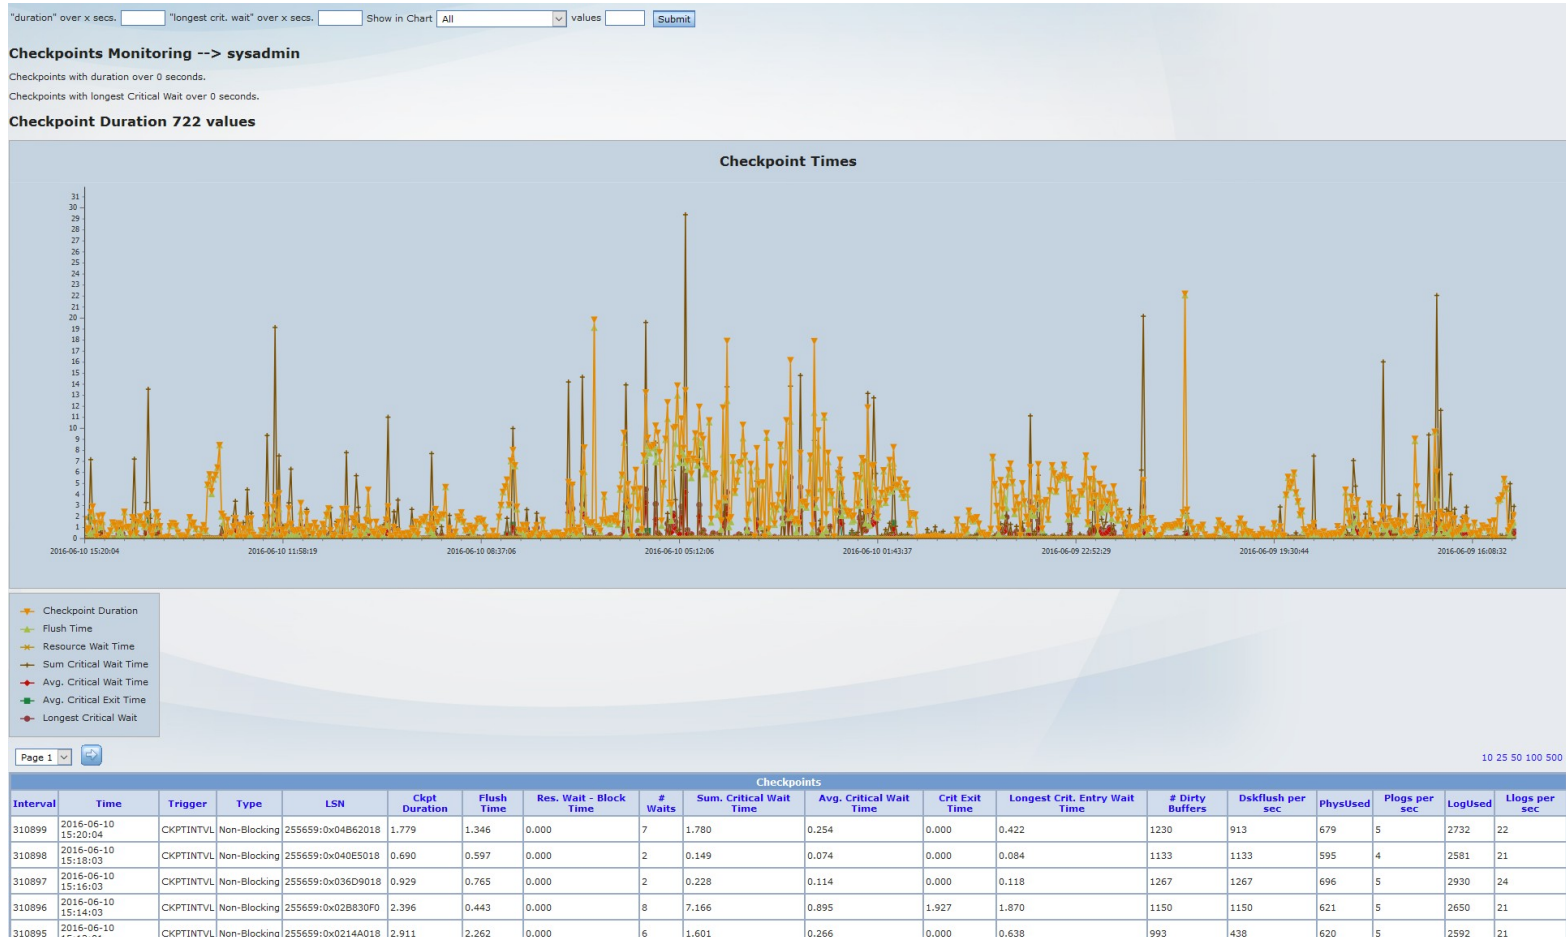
"duration" over x secs. "longest crit. wait" over x secs. Show in Chart All values Submit

Checkpoints Monitoring --> sysadmin

Checkpoints with duration over 0 seconds.

Checkpoints with longest Critical Wait over 0 seconds.

Checkpoint Duration 722 values

Checkpoint Times

31 30 29 28 27 26 25 24 23 22 21 20 19 18 17 16 15 14 13 12 11 10 9 8 7 6 5 4 3 2 1 0

2016-06-10 15:20:04 2016-06-10 11:58:19 2016-06-10 08:37:06 2016-06-10 05:12:06 2016-06-10 01:43:37 2016-06-09 22:52:29 2016-06-09 19:30:44 2016-06-09 16:08:32

Checkpoint Duration
Flush Time
Resource Wait Time
Sum Critical Wait Time
Avg. Critical Wait Time
Avg. Critical Exit Time
Longest Critical Wait

Page 1

10 25 50 100 500

Checkpoints

| Interval | Time | Trigger | Type | LSN | Ckpt Duration | Flush Time | Res. Wait - Block Time | # Waits | Sum. Critical Wait Time | Avg. Critical Wait Time | Crit Exit Time | Longest Crit. Entry Wait Time | # Dirty Buffers | Dskflush per sec | PhysUsed | Plogs per sec | LogUsed | Llogs per sec |
|---|---|---|---|---|---|---|---|---|---|---|---|---|---|---|---|---|---|---|
| 310899 | 2016-06-10 15:20:04 | CKPTINTVL | Non-Blocking | 255659:0x04B62018 | 1.779 | 1.346 | 0.000 | 7 | 1.780 | 0.254 | 0.000 | 0.422 | 1230 | 913 | 679 | 5 | 2732 | 22 |
| 310898 | 2016-06-10 15:18:03 | CKPTINTVL | Non-Blocking | 255659:0x040E5018 | 0.690 | 0.597 | 0.000 | 2 | 0.149 | 0.074 | 0.000 | 0.084 | 1133 | 1133 | 595 | 4 | 2581 | 21 |
| 310897 | 2016-06-10 15:16:03 | CKPTINTVL | Non-Blocking | 255659:0x036D9018 | 0.929 | 0.765 | 0.000 | 2 | 0.228 | 0.114 | 0.000 | 0.118 | 1267 | 1267 | 696 | 5 | 2930 | 24 |
| 310896 | 2016-06-10 15:14:03 | CKPTINTVL | Non-Blocking | 255659:0x02B830F0 | 2.396 | 0.443 | 0.000 | 8 | 7.166 | 0.895 | 1.927 | 1.870 | 1150 | 1150 | 621 | 5 | 2650 | 21 |
| 310895 | 2016-06-10 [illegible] | CKPTINTVL | Non-Blocking | 255659:0x0214A018 | 2.911 | 2.262 | 0.000 | 6 | 1.601 | 0.266 | 0.000 | 0.638 | 993 | 438 | 620 | 5 | 2592 | 21 |